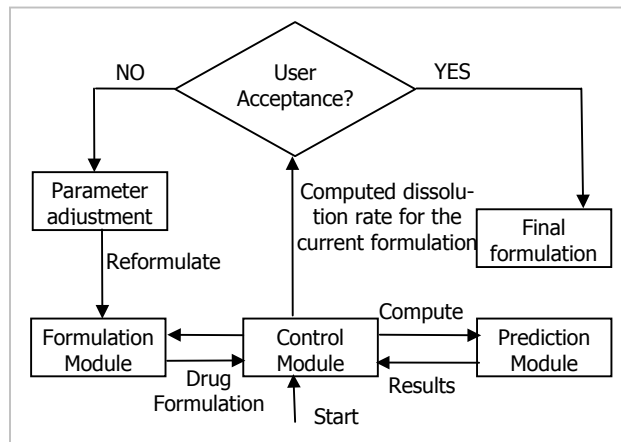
NO

User Acceptance?

YES

Parameter adjustment

Computed dissolution rate for the current formulation

Final formulation

Reformulate

Compute

Formulation Module

Control Module

Prediction Module

Drug Formulation

Results

Start